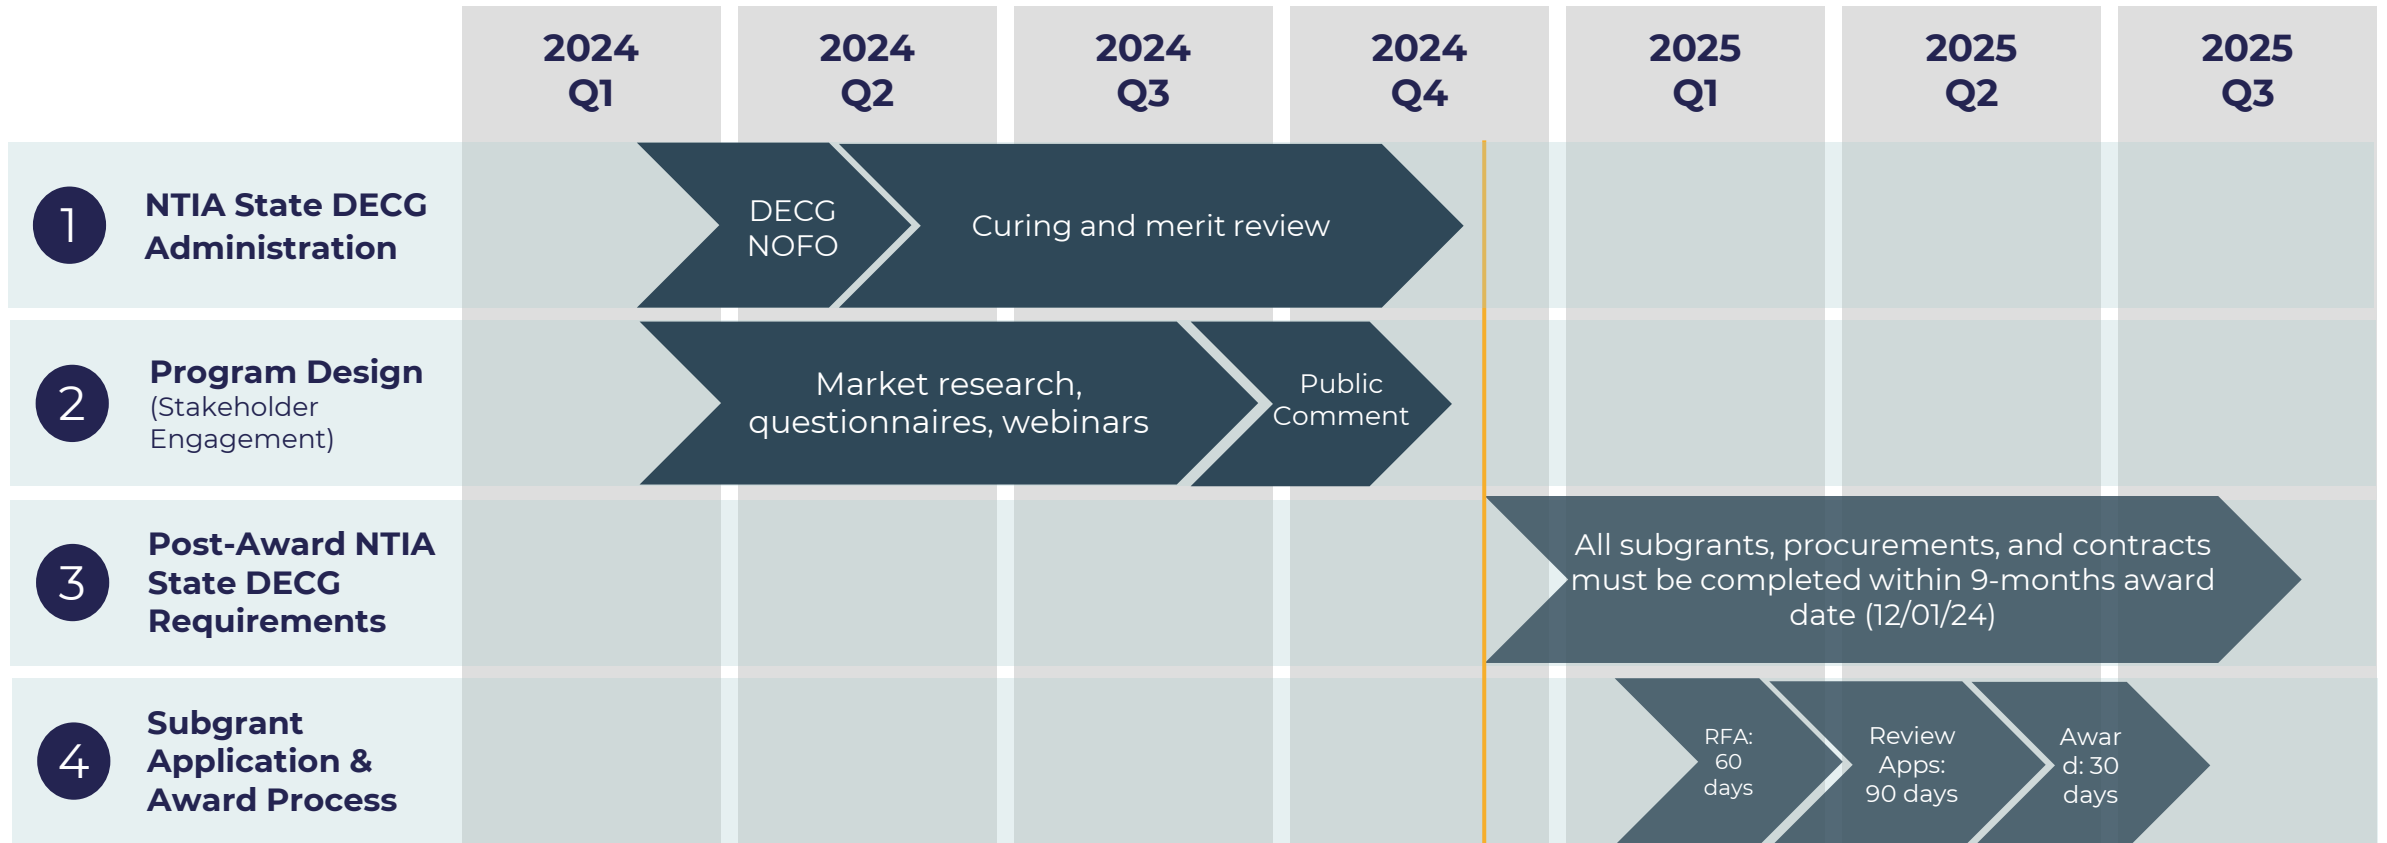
| | 2024 Q1 | 2024 Q2 | 2024 Q3 | 2024 Q4 | 2025 Q1 | 2025 Q2 | 2025 Q3 |
|---|---|---|---|---|---|---|---|

1 NTIA State DECG Administration

DECG NOFO

Curing and merit review

2 Program Design (Stakeholder Engagement)

Market research, questionnaires, webinars

Public Comment

3 Post-Award NTIA State DECG Requirements

All subgrants, procurements, and contracts must be completed within 9-months award date (12/01/24)

4 Subgrant Application & Award Process

RFA: 60 days

Review Apps: 90 days

Awar d: 30 days